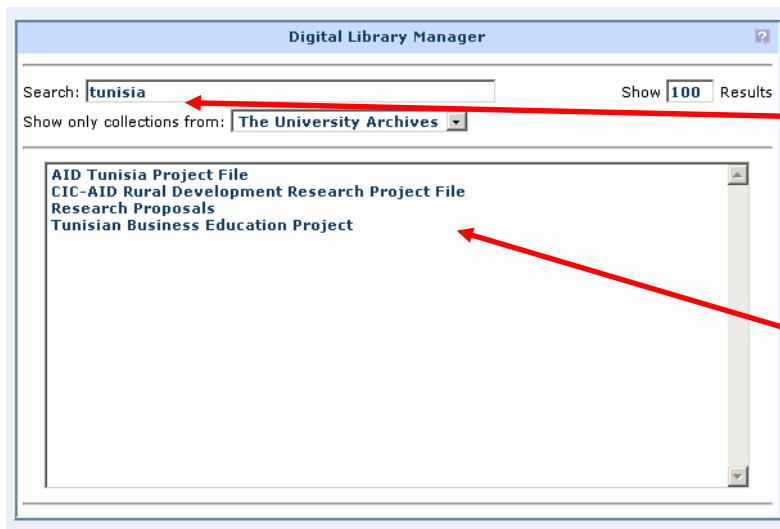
Digital Library Manager

Search: tunisia

Show 100 Results

Show only collections from: The University Archives

AID Tunisia Project File
CIC-AID Rural Development Research Project File
Research Proposals
Tunisian Business Education Project